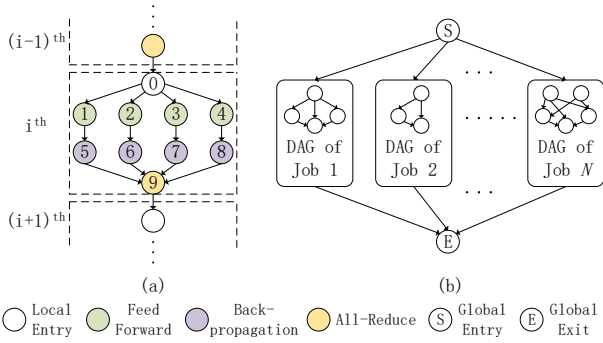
$(i-1)^{th}$

0

$i^{th}$

1 2 3 4

5 6 7 8

9

$(i+1)^{th}$

(a)

S

DAG of Job 1

DAG of Job 2

DAG of Job $N$

E

(b)

Local Entry

Feed Forward

Back-propagation

All-Reduce

S Global Entry

E Global Exit